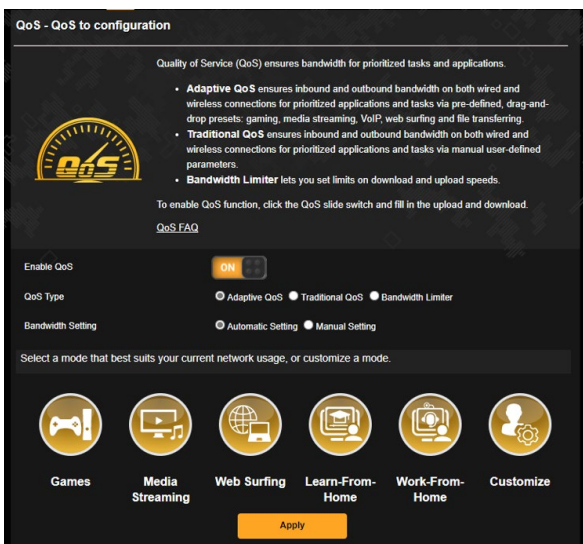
QoS - QoS to configuration

QoS

Quality of Service (QoS) ensures bandwidth for prioritized tasks and applications.

- **Adaptive QoS** ensures inbound and outbound bandwidth on both wired and wireless connections for prioritized applications and tasks via pre-defined, drag-and-drop presets: gaming, media streaming, VoIP, web surfing and file transferring.
- **Traditional QoS** ensures inbound and outbound bandwidth on both wired and wireless connections for prioritized applications and tasks via manual user-defined parameters.
- **Bandwidth Limiter** lets you set limits on download and upload speeds.

To enable QoS function, click the QoS slide switch and fill in the upload and download.

QoS FAQ

Enable QoS ON

QoS Type Adaptive QoS Traditional QoS Bandwidth Limiter

Bandwidth Setting Automatic Setting Manual Setting

Select a mode that best suits your current network usage, or customize a mode.

Games Media Streaming Web Surfing Learn-From-Home Work-From-Home Customize

Apply